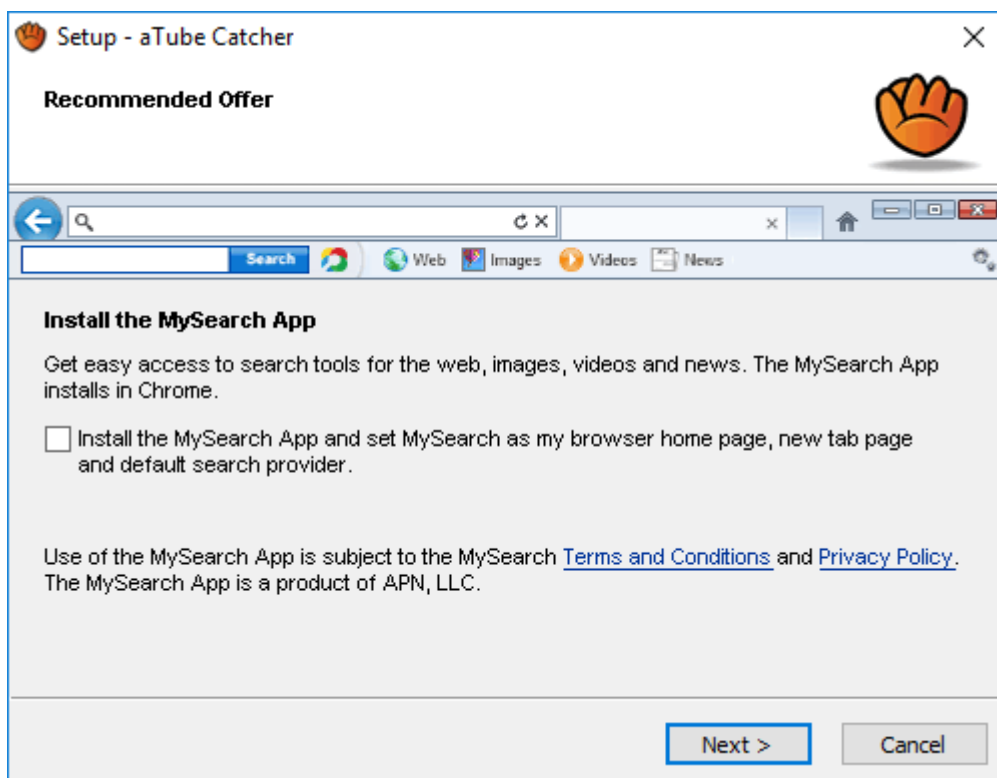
Setup - aTube Catcher

Recommended Offer

Search Web Images Videos News

Install the MySearch App

Get easy access to search tools for the web, images, videos and news. The MySearch App installs in Chrome.

Install the MySearch App and set MySearch as my browser home page, new tab page and default search provider.

Use of the MySearch App is subject to the MySearch Terms and Conditions and Privacy Policy. The MySearch App is a product of APN, LLC.

Next >
Cancel